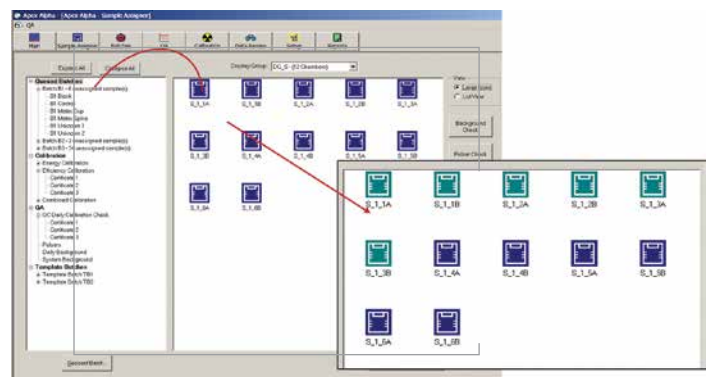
Apex Alpha - [Apex Alpha - Sample Assigner]

QA

Main
Sample Assigner
Batches
QA
Calibration
Data Review
Setup
Reports

Expand All
Collapse All

Display Group: DG_S - (12 Chambers)

Queued Batches
Batch B1 - 4 unassigned sample(s)
B1 Blank
B1 Control
B1 Matrix Spk
B1 Matrix Spike
B1 Unknown 1
B1 Unknown 2
Batch B2 - 3 unassigned sample(s)
Batch B3 - 16 unassigned sample(s)
Calibration
Energy Calibration
Efficiency Calibration
Certificate 1
Certificate 2
Certificate 3
Combined Calibration
QA
QC Daily Calibration Check
Certificate 1
Certificate 2
Certificate 3
Pulsers
Daily Background
System Background
Template Batches
Template Batch TB1
Template Batch TB2

Convert Batch

S_1_1A
S_1_1B
S_1_2A
S_1_2B
S_1_3A
S_1_3B
S_1_4A
S_1_4B
S_1_5A
S_1_5B
S_1_6A
S_1_6B

View
Large Icons
List View

Background Check

Pulser Check

S_1_1A
S_1_1B
S_1_2A
S_1_2B
S_1_3A
S_1_3B
S_1_4A
S_1_4B
S_1_5A
S_1_5B
S_1_6A
S_1_6B